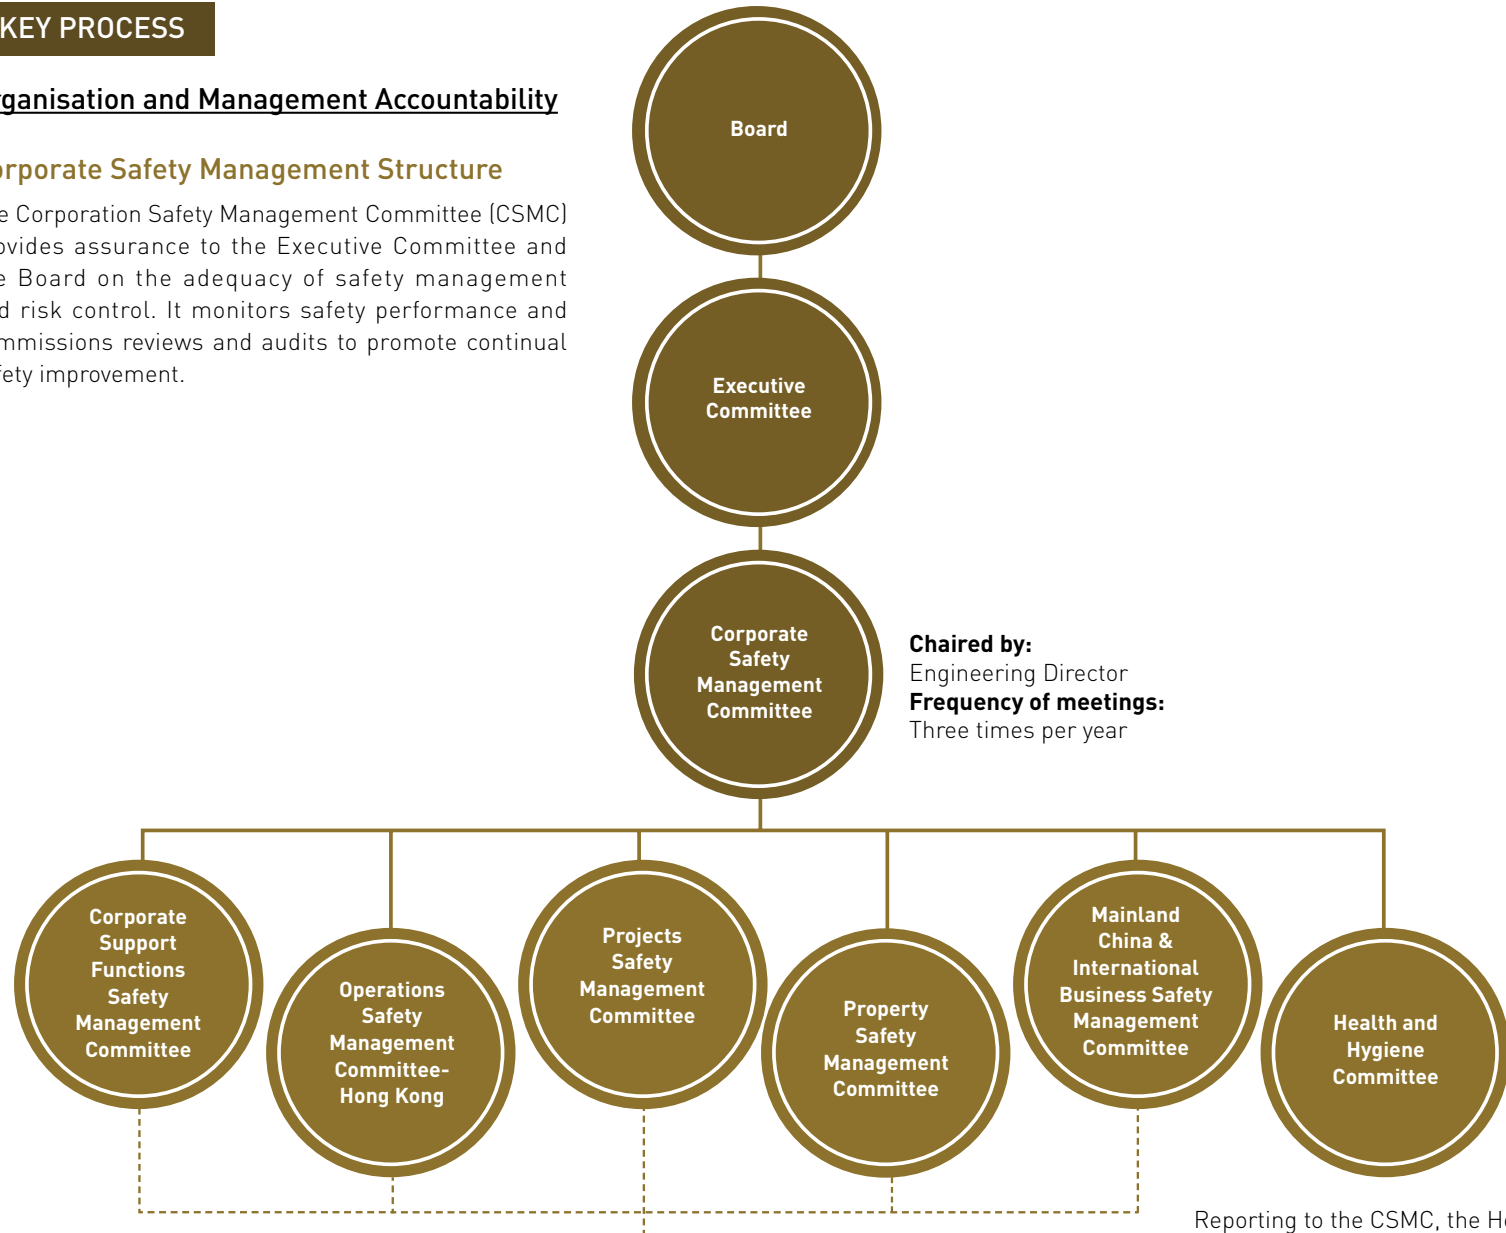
KEY PROCESS

rganisation and Management Accountability

rporate Safety Management Structure

e Corporation Safety Management Committee (CSMC) ovides assurance to the Executive Committee and e Board on the adequacy of safety management d risk control. It monitors safety performance and mmissions reviews and audits to promote continual fety improvement.

Board

Executive Committee

Corporate Safety Management Committee

**Chaired by:**
Engineering Director
**Frequency of meetings:**
Three times per year

Corporate Support Functions Safety Management Committee

Operations Safety Management Committee-Hong Kong

Projects Safety Management Committee

Property Safety Management Committee

Mainland China & International Business Safety Management Committee

Health and Hygiene Committee

Reporting to the CSMC, the H